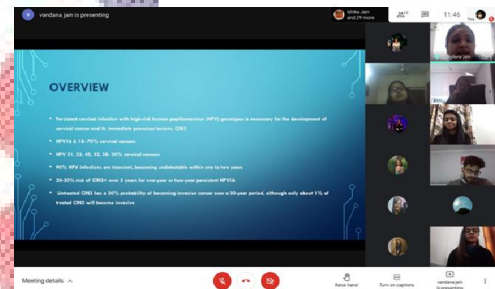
vandana jain is presenting

Ishika Jain and 29 more

11:46

OVERVIEW

• Persistent cervical infection with high-risk human papillomavirus (HPV) genotypes is necessary for the development of cervical cancer and its immediate precursor lesions, CIN3

• HPV16 & 18- 70% cervical cancers

• HPV 31, 33, 45, 52, 58- 20% cervical cancers

• 90% HPV infections are transient, becoming undetectable within one to two years

• 20-30% risk of CIN3+ over 5 years for one-year or two-year persistent HPV16

• Untreated CIN3 has a 30% probability of becoming invasive cancer over a 30-year period, although only about 1% of treated CIN3 will become invasive

Meeting details

Raise hand

Turn on captions

vandana jain is presenting